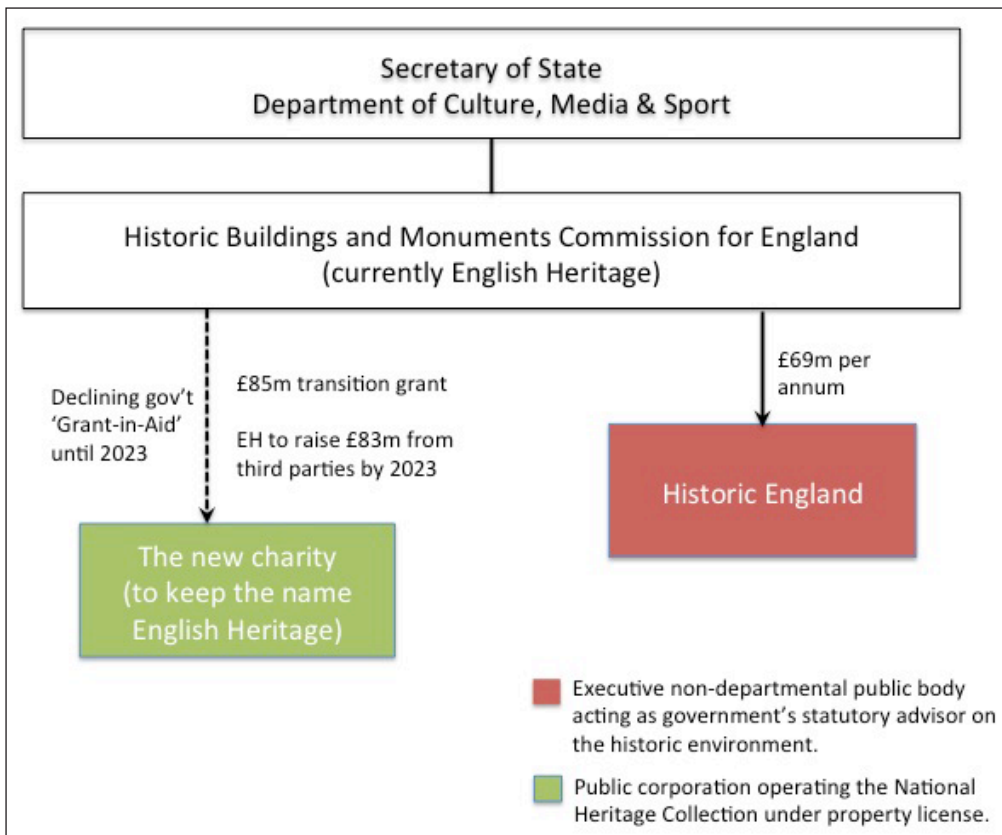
Secretary of State
Department of Culture, Media & Sport

Historic Buildings and Monuments Commission for England
(currently English Heritage)

Declining gov't 'Grant-in-Aid' until 2023

£85m transition grant

EH to raise £83m from third parties by 2023

£69m per annum

Historic England

The new charity
(to keep the name English Heritage)

Executive non-departmental public body acting as government's statutory advisor on the historic environment.

Public corporation operating the National Heritage Collection under property license.